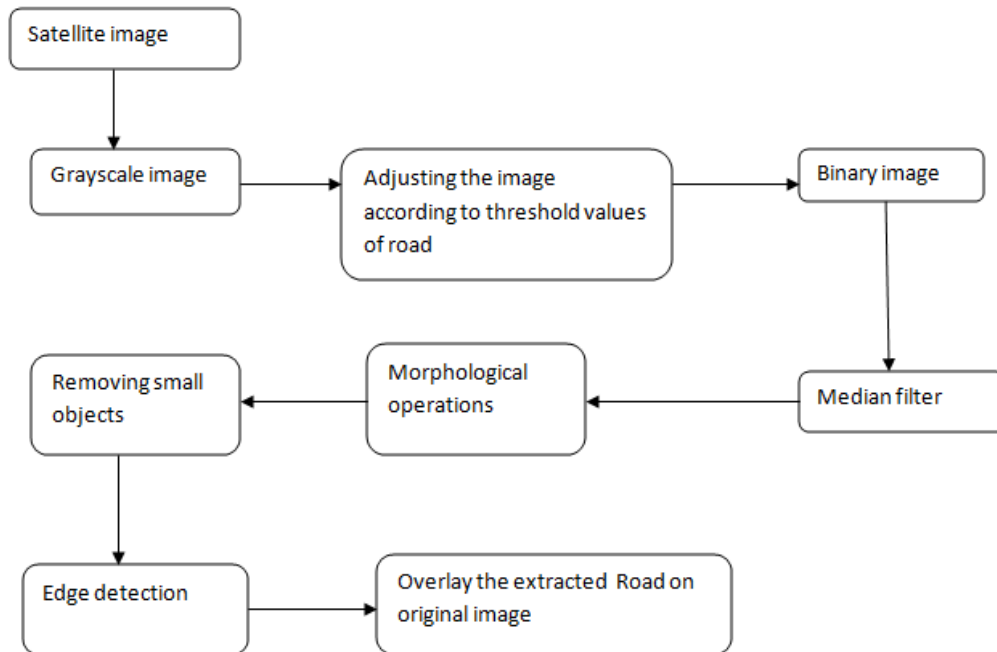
Satellite image

Grayscale image

Adjusting the image according to threshold values of road

Binary image

Median filter

Morphological operations

Removing small objects

Edge detection

Overlay the extracted Road on original image